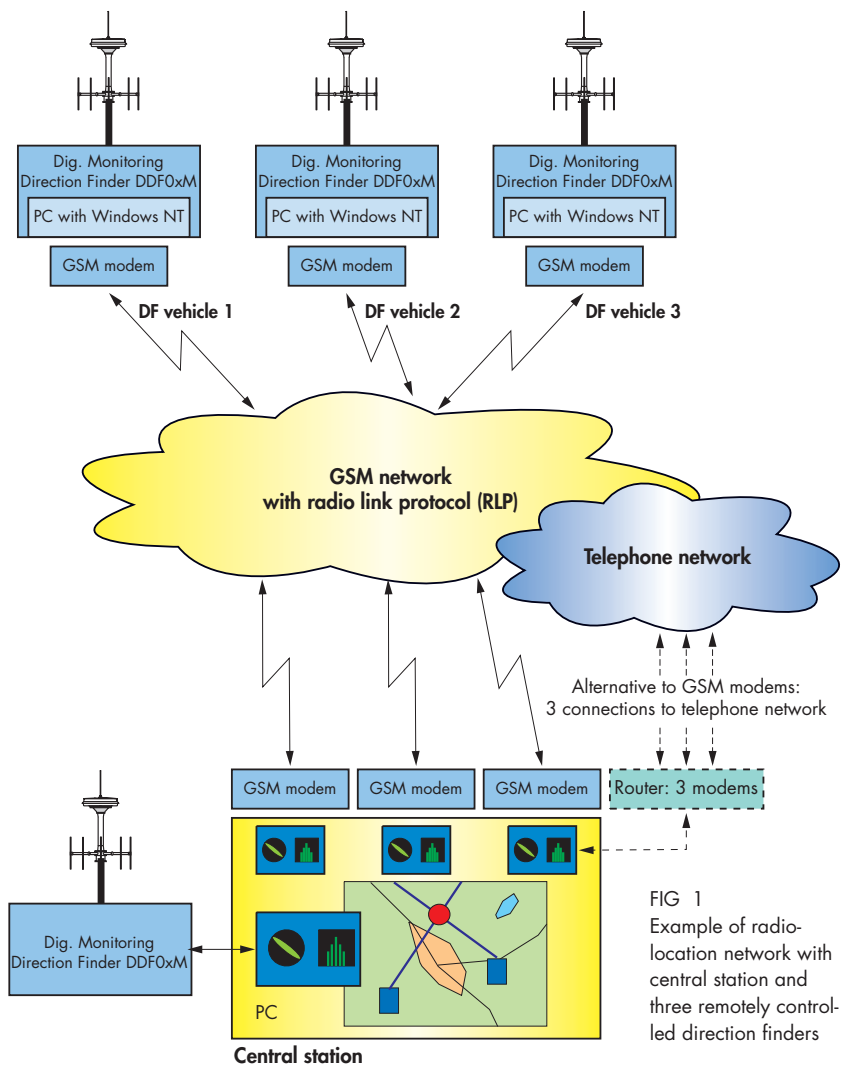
Dig. Monitoring Direction Finder DDF0xM
PC with Windows NT
GSM modem
DF vehicle 1

Dig. Monitoring Direction Finder DDF0xM
PC with Windows NT
GSM modem
DF vehicle 2

Dig. Monitoring Direction Finder DDF0xM
PC with Windows NT
GSM modem
DF vehicle 3

GSM network
with radio link protocol (RLP)

Telephone network

Alternative to GSM modems:
3 connections to telephone network

GSM modem
GSM modem
GSM modem
Router: 3 modems

Dig. Monitoring Direction Finder DDF0xM

PC

Central station

FIG 1
Example of radiolocation network with central station and three remotely controlled direction finders